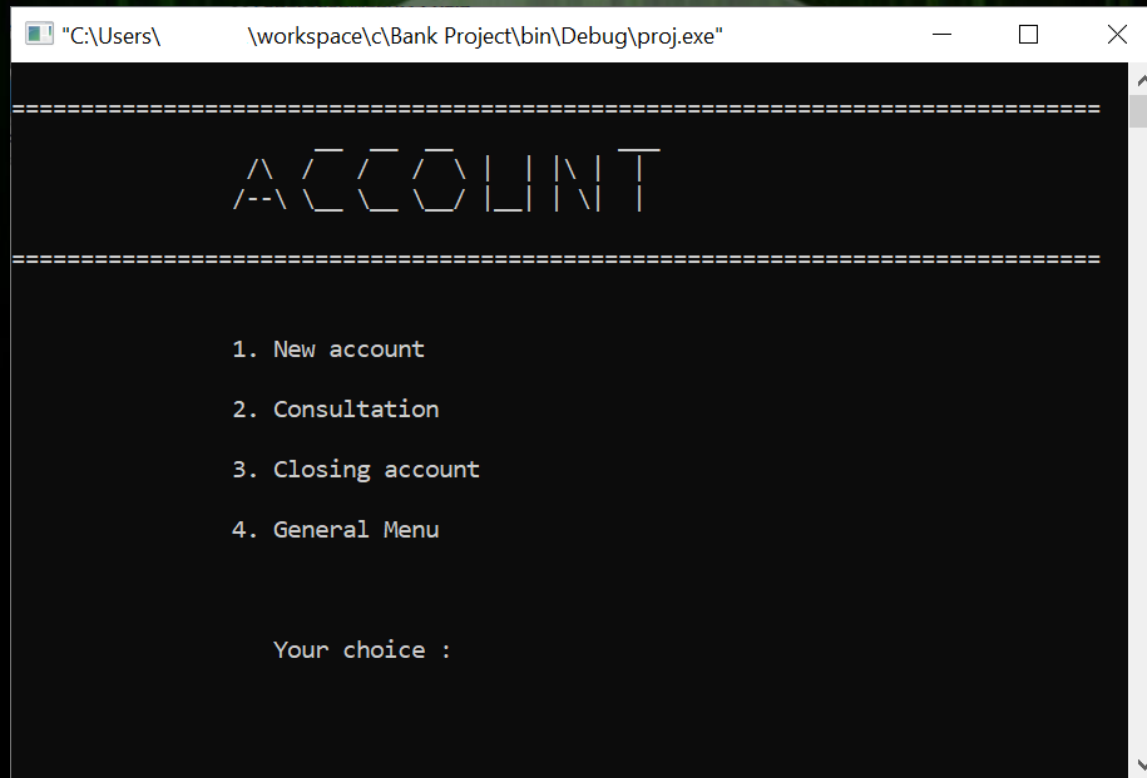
"C:\Users\ \workspace\c\Bank Project\bin\Debug\proj.exe"

================================================================================

ACCOUNT

================================================================================

1. New account

2. Consultation

3. Closing account

4. General Menu

Your choice :